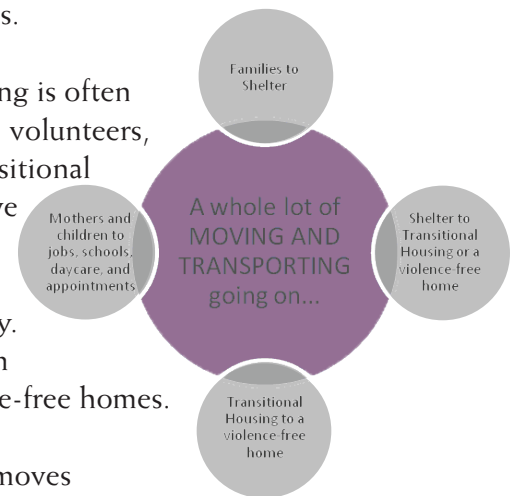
s.

ing is often volunteers, sitional ve

y. n e-free homes.

moves

Families to Shelter

Mothers and children to jobs, schools, daycare, and appointments

A whole lot of MOVING AND TRANSPORTING going on...

Shelter to Transitional Housing or a violence-free home

Transitional Housing to a violence-free home